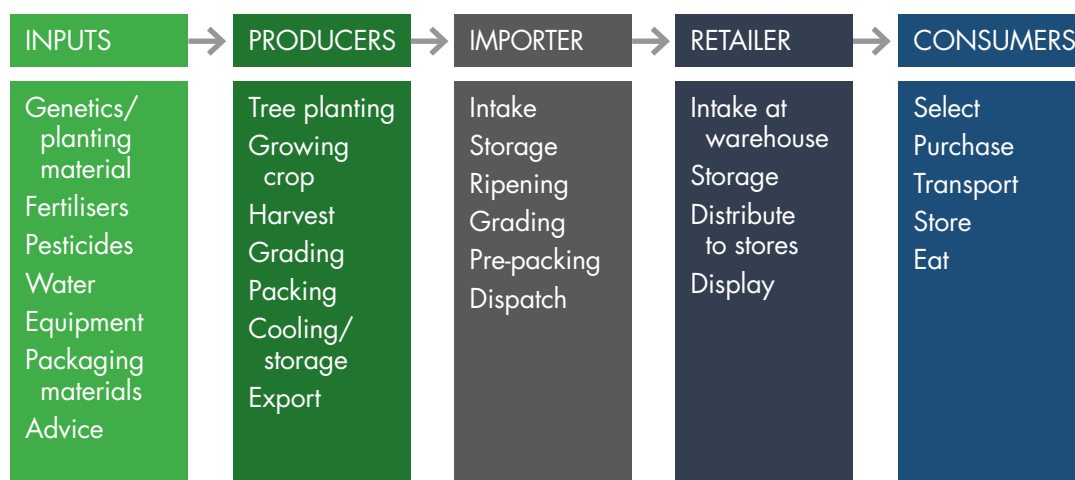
INPUTS

Genetics/ planting material
Fertilisers
Pesticides
Water
Equipment
Packaging materials
Advice

PRODUCERS

Tree planting
Growing crop
Harvest
Grading
Packing
Cooling/ storage
Export

IMPORTER

Intake
Storage
Ripening
Grading
Pre-packing
Dispatch

RETAILER

Intake at warehouse
Storage
Distribute to stores
Display

CONSUMERS

Select
Purchase
Transport
Store
Eat